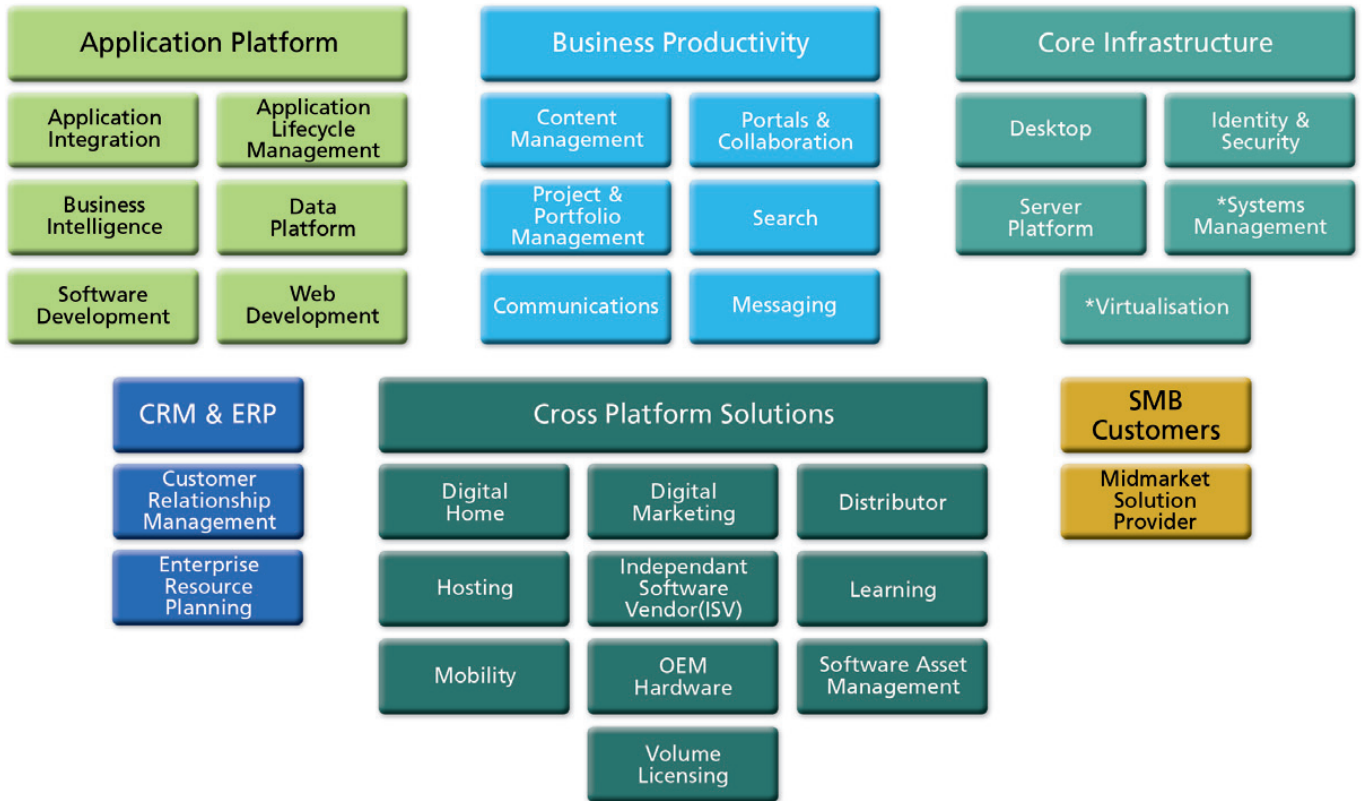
Application Platform

Application Integration

Application Lifecycle Management

Business Intelligence

Data Platform

Software Development

Web Development

Business Productivity

Content Management

Portals & Collaboration

Project & Portfolio Management

Search

Communications

Messaging

Core Infrastructure

Desktop

Identity & Security

Server Platform

*Systems Management

*Virtualisation

CRM & ERP

Customer Relationship Management

Enterprise Resource Planning

Cross Platform Solutions

Digital Home

Digital Marketing

Distributor

Hosting

Independant Software Vendor(ISV)

Learning

Mobility

OEM Hardware

Software Asset Management

Volume Licensing

SMB Customers

Midmarket Solution Provider